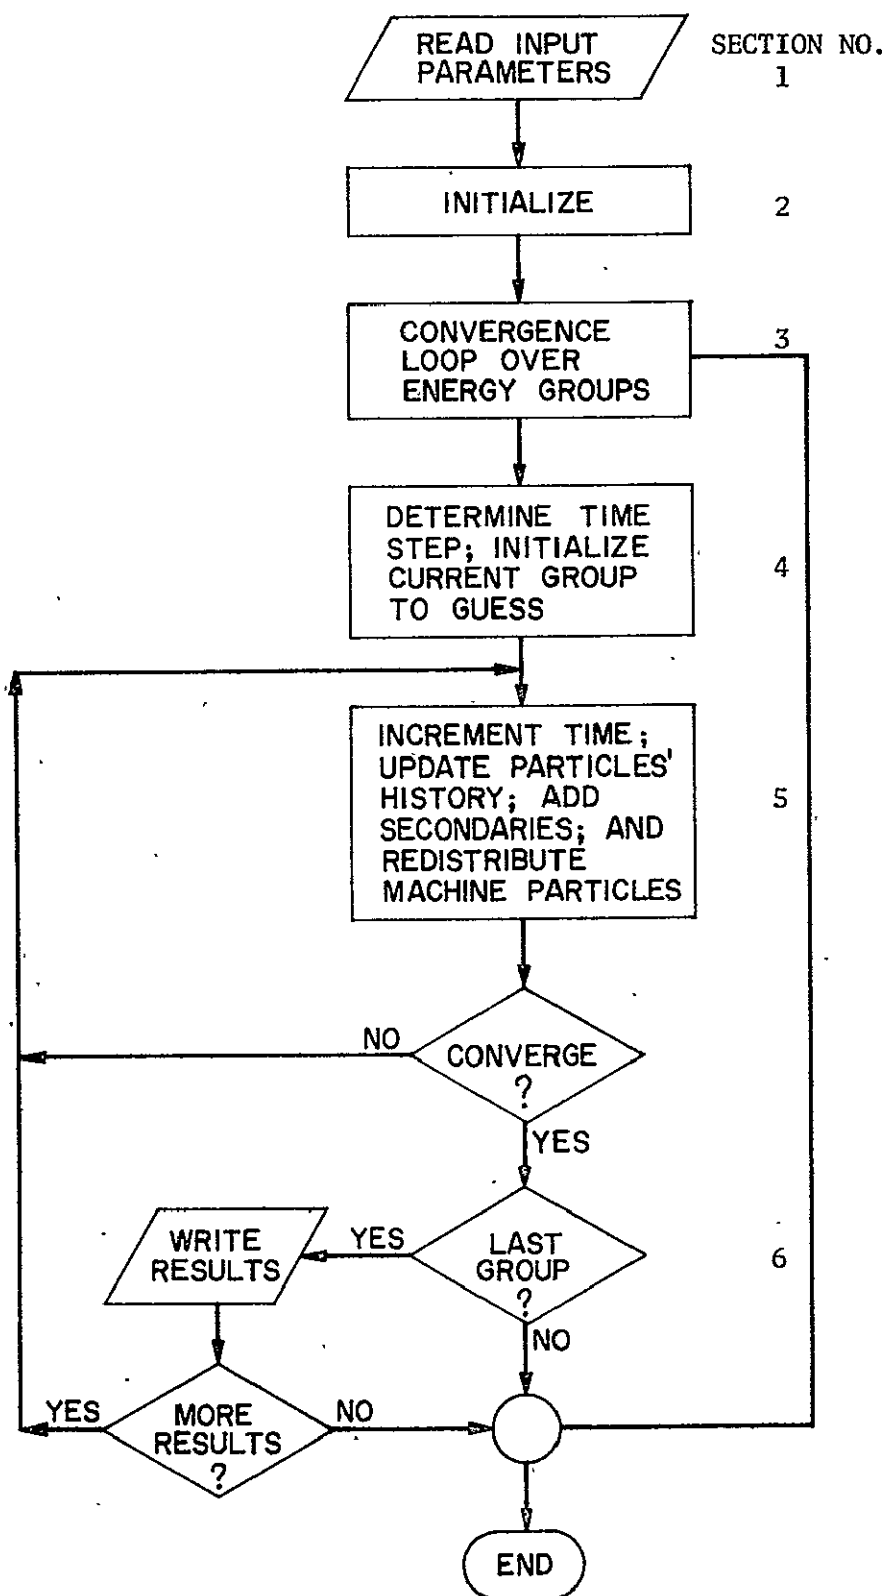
READ INPUT PARAMETERS

SECTION NO.
1

INITIALIZE

2

CONVERGENCE LOOP OVER ENERGY GROUPS

3

DETERMINE TIME STEP; INITIALIZE CURRENT GROUP TO GUESS

4

INCREMENT TIME; UPDATE PARTICLES' HISTORY; ADD SECONDARIES; AND REDISTRIBUTE MACHINE PARTICLES

5

NO

CONVERGE ?

YES

WRITE RESULTS

YES

LAST GROUP ?

6

NO

YES

MORE RESULTS ?

NO

END